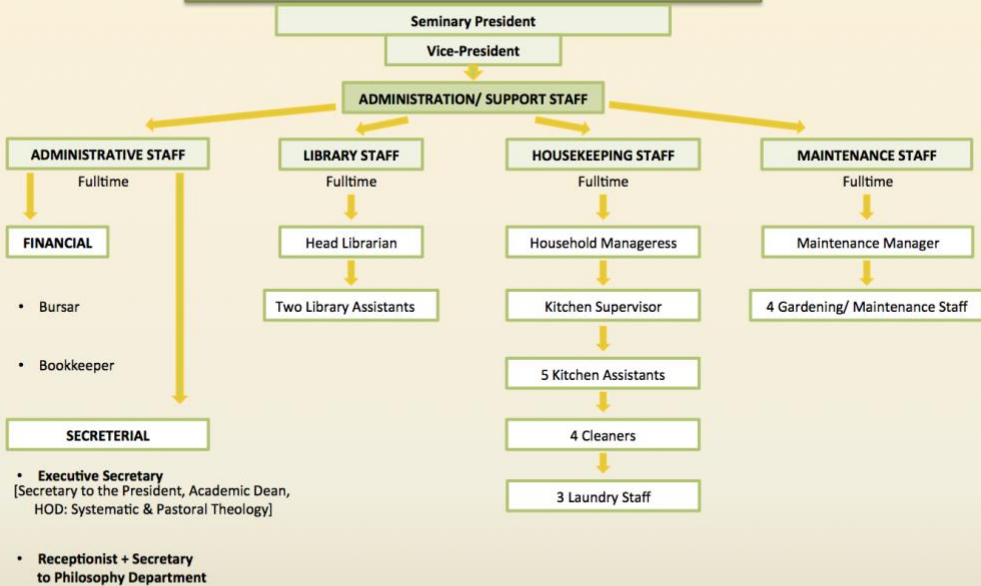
Seminary President

Vice-President

ADMINISTRATION/ SUPPORT STAFF

ADMINISTRATIVE STAFF
Fulltime

FINANCIAL

• Bursar

• Bookkeeper

SECRETERIAL

• Executive Secretary
[Secretary to the President, Academic Dean, HOD: Systematic & Pastoral Theology]

• Receptionist + Secretary to Philosophy Department

LIBRARY STAFF
Fulltime

Head Librarian

Two Library Assistants

HOUSEKEEPING STAFF
Fulltime

Household Manageress

Kitchen Supervisor

5 Kitchen Assistants

4 Cleaners

3 Laundry Staff

MAINTENANCE STAFF
Fulltime

Maintenance Manager

4 Gardening/ Maintenance Staff